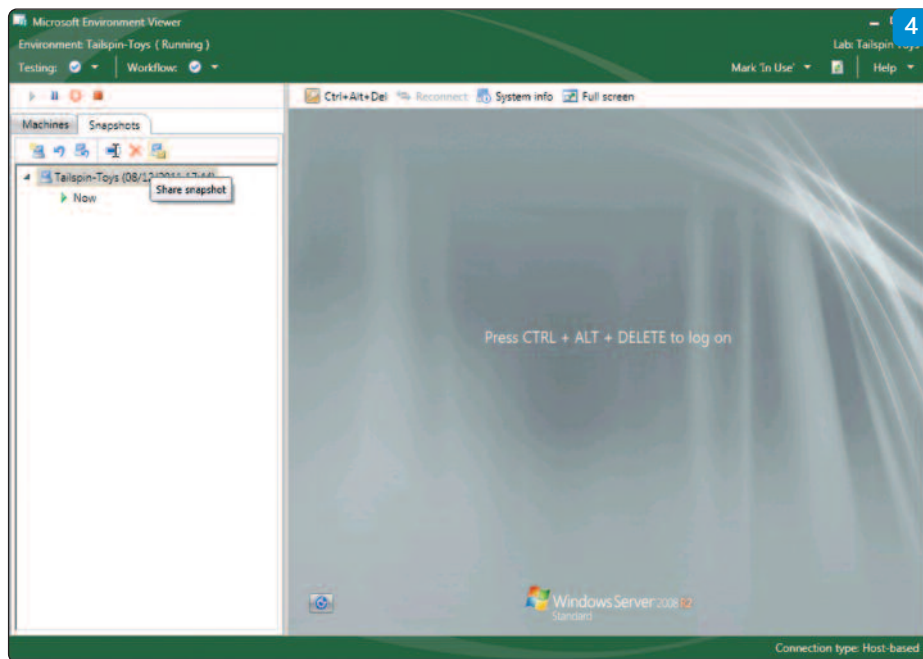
4

Microsoft Environment Viewer

Environment: Tailspin-Toys ( Running )

Lab: Tailspin Toys

Testing: Workflow:

Mark 'In Use' Help

Machines Snapshots

Tailspin-Toys (08/1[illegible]

Share snapshot

Now

Ctrl+Alt+Del Reconnect System info Full screen

Press CTRL + ALT + DELETE to log on

Windows Server 2008 R2 Standard

Connection type: Host-based